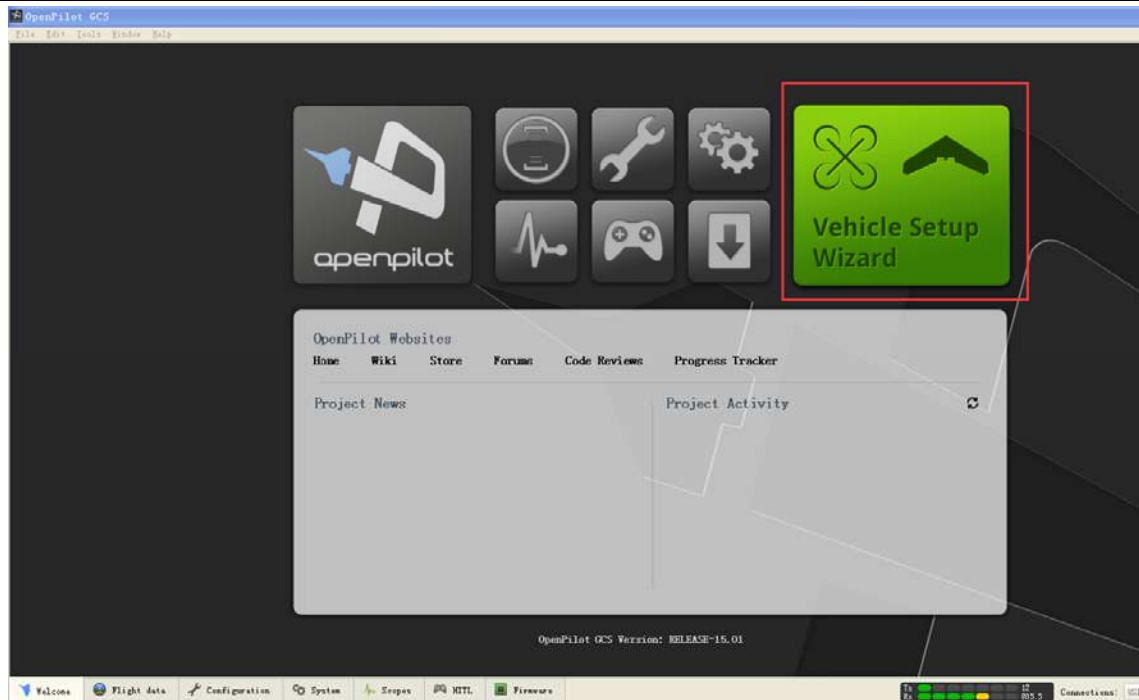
OpenPilot GCS
File Edit Tools Window Help

openpilot

Vehicle Setup Wizard

OpenPilot Websites
Home Wiki Store Forums Code Reviews Progress Tracker

Project News

Project Activity

OpenPilot GCS Version: RELEASE-15.01

Welcome Flight data Configuration System Scopes HITL Firmware

Tx
Rx
12
805.5
Connections: